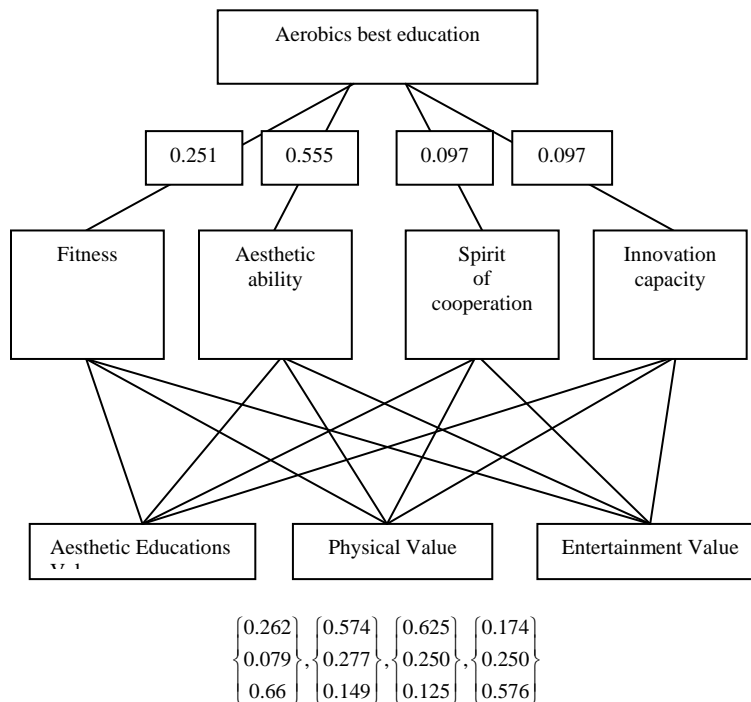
Aerobics best education

0.251
0.555
0.097
0.097

Fitness
Aesthetic ability
Spirit of cooperation
Innovation capacity

Aesthetic Educations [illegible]
Physical Value
Entertainment Value

$\begin{Bmatrix} 0.262 \\ 0.079 \\ 0.66 \end{Bmatrix}, \begin{Bmatrix} 0.574 \\ 0.277 \\ 0.149 \end{Bmatrix}, \begin{Bmatrix} 0.625 \\ 0.250 \\ 0.125 \end{Bmatrix}, \begin{Bmatrix} 0.174 \\ 0.250 \\ 0.576 \end{Bmatrix}$